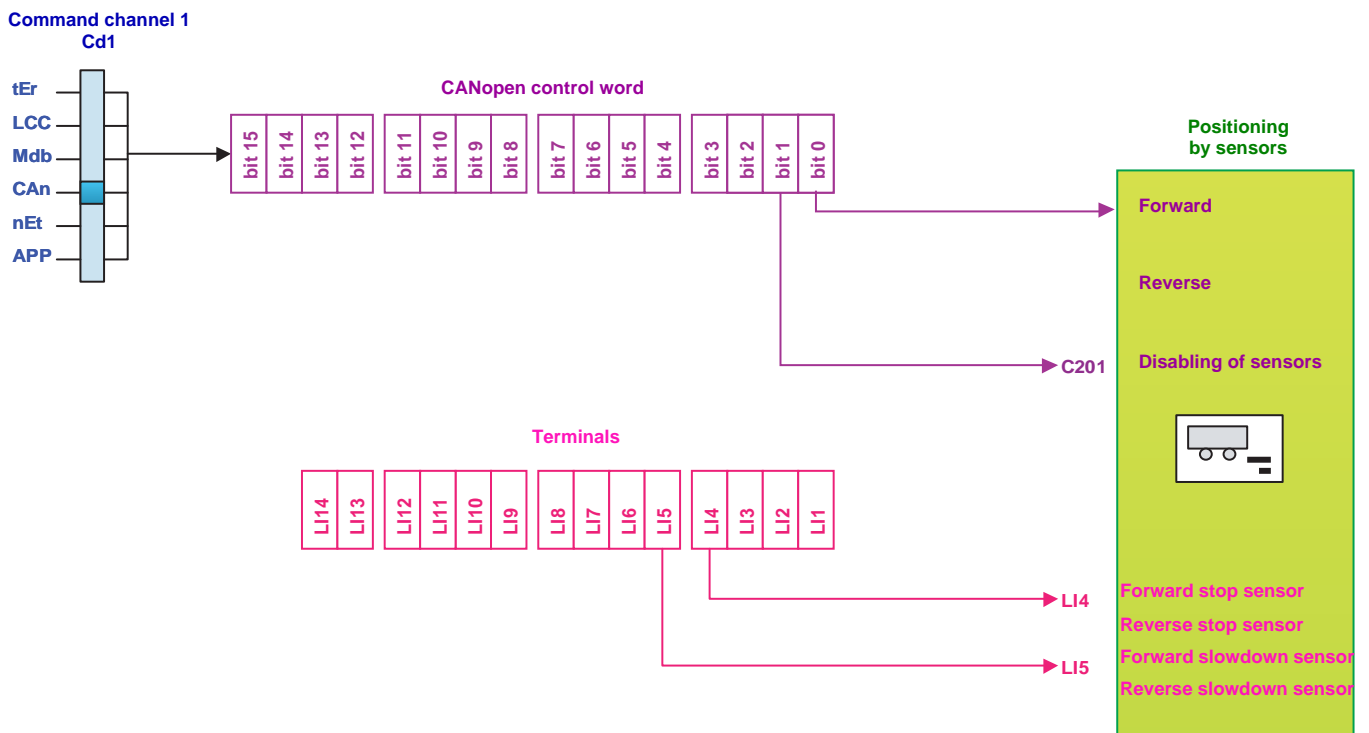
Command channel 1
Cd1

tEr
LCC
Mdb
CAn
nEt
APP

CANopen control word

| bit 15 | bit 14 | bit 13 | bit 12 | bit 11 | bit 10 | bit 9 | bit 8 | bit 7 | bit 6 | bit 5 | bit 4 | bit 3 | bit 2 | bit 1 | bit 0 |
|---|---|---|---|---|---|---|---|---|---|---|---|---|---|---|---|

Positioning by sensors

Forward

Reverse

C201

Disabling of sensors

Terminals

| LI14 | LI13 | LI12 | LI11 | LI10 | LI9 | LI8 | LI7 | LI6 | LI5 | LI4 | LI3 | LI2 | LI1 |
|---|---|---|---|---|---|---|---|---|---|---|---|---|---|

LI4

LI5

Forward stop sensor
Reverse stop sensor
Forward slowdown sensor
Reverse slowdown sensor